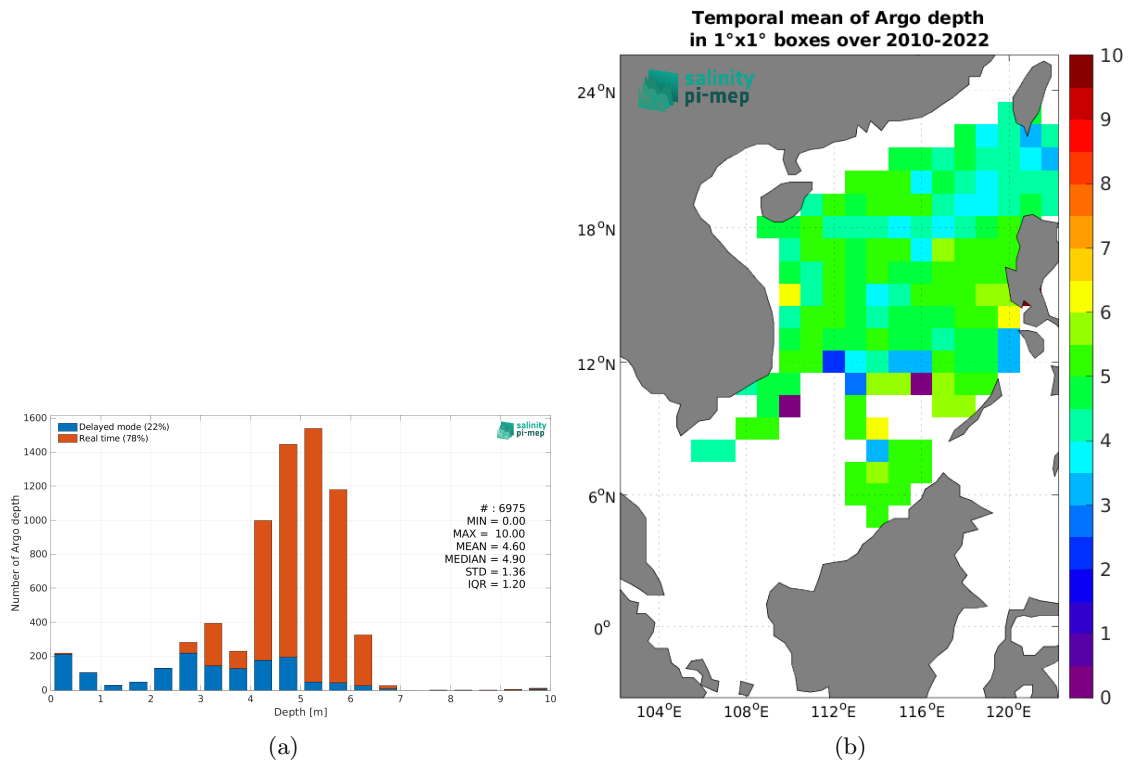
1600
1400
1200
1000
800
600
400
200
0

Delayed mode (22%)
Real time (78%)

salinity pi-mep

# : 6975
MIN = 0.00
MAX = 10.00
MEAN = 4.60
MEDIAN = 4.90
STD = 1.36
IQR = 1.20

Number of Argo depth

0 1 2 3 4 5 6 7 8 9 10

Depth [m]

(a)

Temporal mean of Argo depth
in 1°x1° boxes over 2010-2022

salinity pi-mep

24$^o$N
18$^o$N
12$^o$N
6$^o$N
0$^o$

104$^o$E 108$^o$E 112$^o$E 116$^o$E 120$^o$E

10
9
8
7
6
5
4
3
2
1
0

(b)